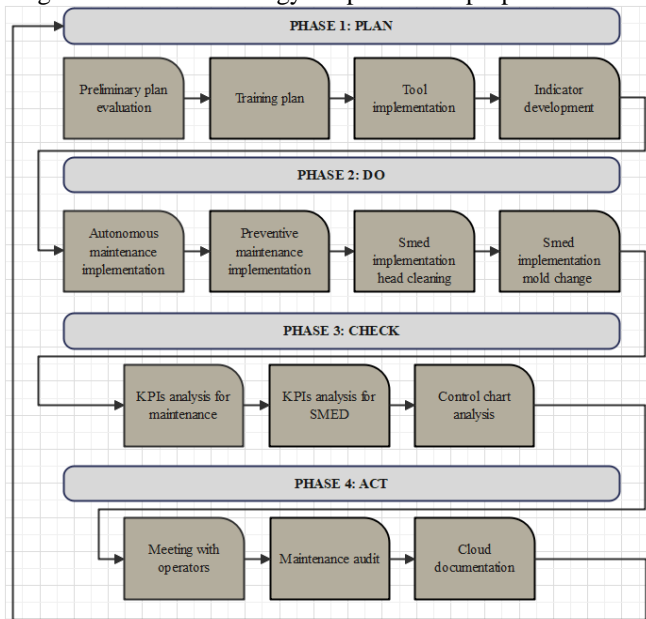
PHASE 1: PLAN

Preliminary plan evaluation

Training plan

Tool implementation

Indicator development

PHASE 2: DO

Autonomous maintenance implementation

Preventive maintenance implementation

Smed implementation head cleaning

Smed implementation mold change

PHASE 3: CHECK

KPIs analysis for maintenance

KPIs analysis for SMED

Control chart analysis

PHASE 4: ACT

Meeting with operators

Maintenance audit

Cloud documentation